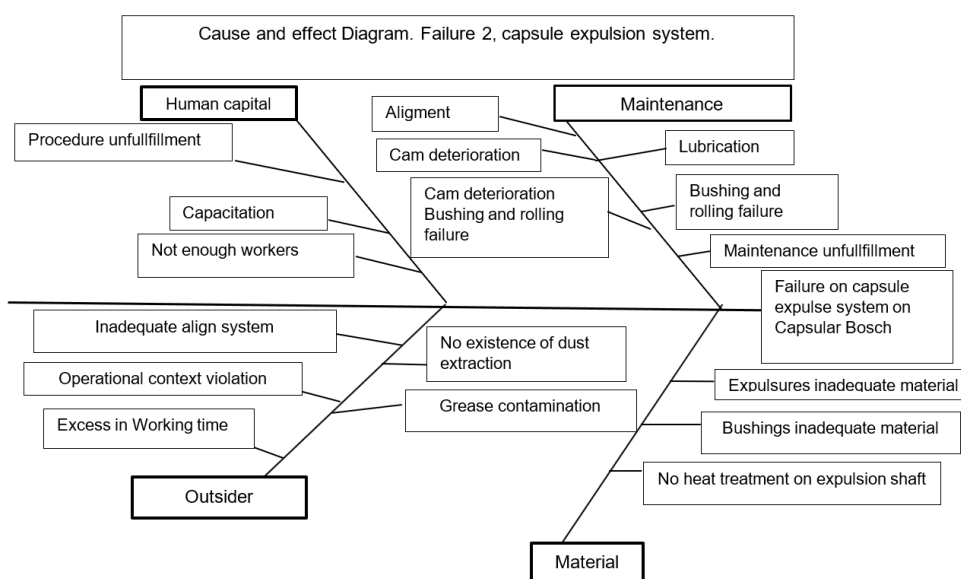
Cause and effect Diagram. Failure 2, capsule expulsion system.

Human capital

Procedure unfullfillment

Capacitation

Not enough workers

Maintenance

Aligment

Cam deterioration

Lubrication

Cam deterioration Bushing and rolling failure

Bushing and rolling failure

Maintenance unfullfillment

Failure on capsule expulse system on Capsular Bosch

Inadequate align system

No existence of dust extraction

Operational context violation

Grease contamination

Excess in Working time

Outsider

Expulsures inadequate material

Bushings inadequate material

No heat treatment on expulsion shaft

Material